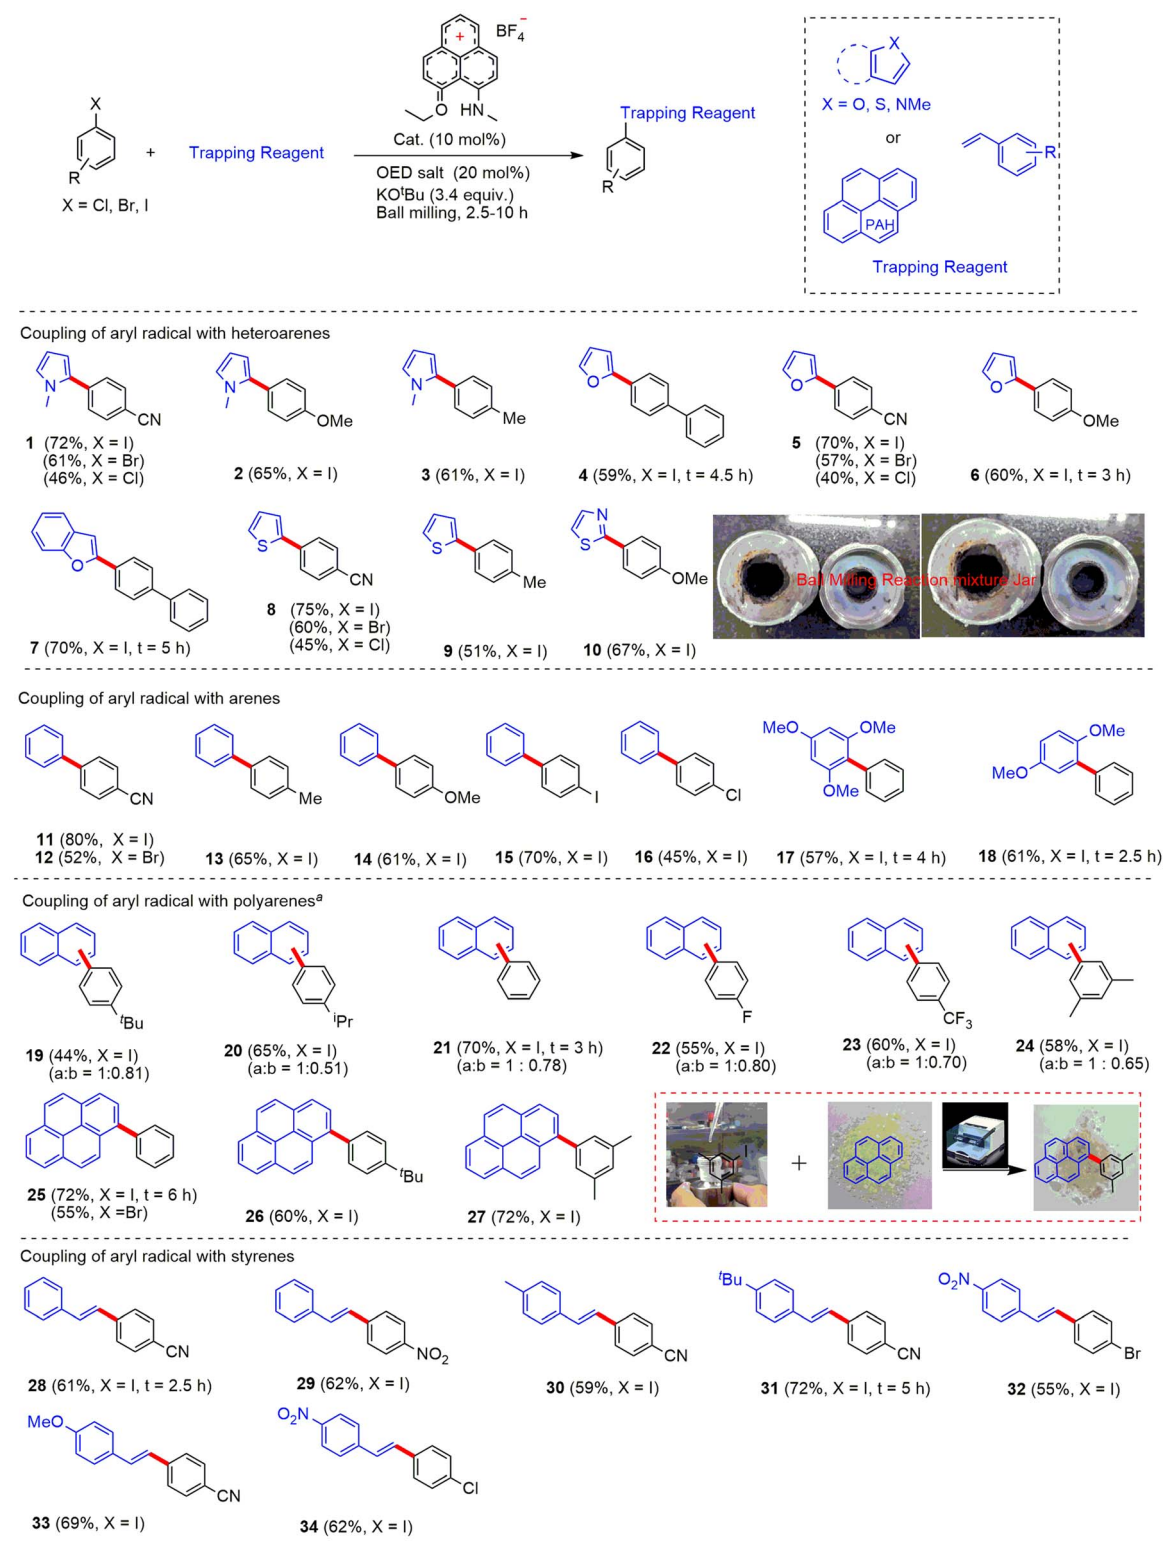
X

R

X = Cl, Br, I

+

Trapping Reagent

$BF_4^-$

+

O HN

Cat. (10 mol%)

OED salt (20 mol%)

KO$^t$Bu (3.4 equiv.)

Ball milling, 2.5-10 h

Trapping Reagent

R

X

X = O, S, NMe

or

R

PAH

Trapping Reagent

Coupling of aryl radical with heteroarenes

N CN

1 (72%, X = I)
(61%, X = Br)
(46%, X = Cl)

N OMe

2 (65%, X = I)

N Me

3 (61%, X = I)

O

4 (59%, X = I, t = 4.5 h)

O CN

5 (70%, X = I)
(57%, X = Br)
(40%, X = Cl)

O OMe

6 (60%, X = I, t = 3 h)

O

7 (70%, X = I, t = 5 h)

S CN

8 (75%, X = I)
(60%, X = Br)
(45%, X = Cl)

S Me

9 (51%, X = I)

N S OMe

10 (67%, X = I)

Ball Milling Reaction mixture Jar

Coupling of aryl radical with arenes

CN

11 (80%, X = I)
12 (52%, X = Br)

Me

13 (65%, X = I)

OMe

14 (61%, X = I)

I

15 (70%, X = I)

Cl

16 (45%, X = I)

MeO OMe OMe

17 (57%, X = I, t = 4 h)

OMe MeO

18 (61%, X = I, t = 2.5 h)

Coupling of aryl radical with polyarenes$^a$

$^t$Bu

19 (44%, X = I)
(a:b = 1:0.81)

$^i$Pr

20 (65%, X = I)
(a:b = 1:0.51)

21 (70%, X = I, t = 3 h)
(a:b = 1 : 0.78)

F

22 (55%, X = I)
(a:b = 1:0.80)

$CF_3$

23 (60%, X = I)
(a:b = 1:0.70)

24 (58%, X = I)
(a:b = 1 : 0.65)

25 (72%, X = I, t = 6 h)
(55%, X =Br)

$^t$Bu

26 (60%, X = I)

27 (72%, X = I)

I

+

Coupling of aryl radical with styrenes

CN

28 (61%, X = I, t = 2.5 h)

$NO_2$

29 (62%, X = I)

CN

30 (59%, X = I)

$^t$Bu CN

31 (72%, X = I, t = 5 h)

$O_2N$ Br

32 (55%, X = I)

MeO CN

33 (69%, X = I)

$O_2N$ Cl

34 (62%, X = I)